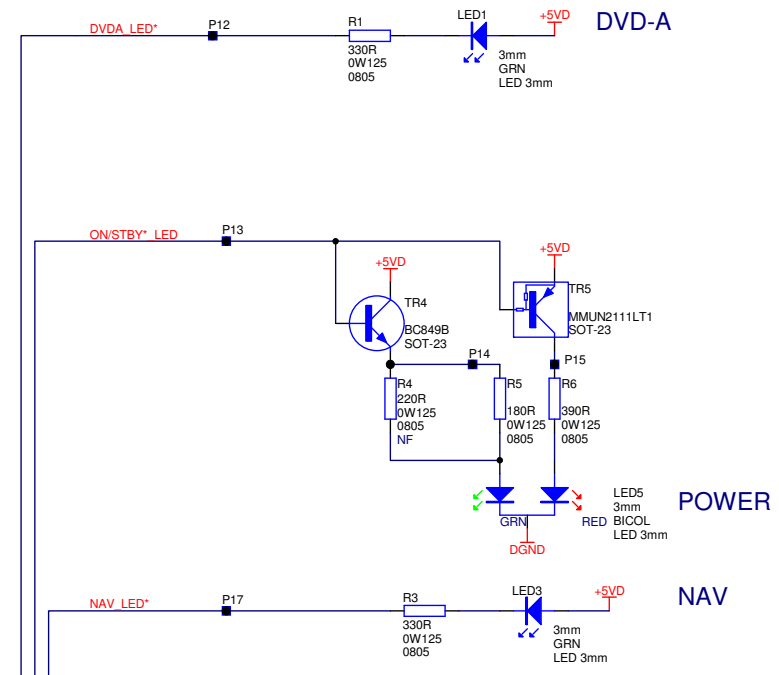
DVDA_LED*
P12
R1
330R
0W125
0805
LED1
3mm
GRN
LED 3mm
+5VD
DVD-A

ON/STBY*_LED
P13
+5VD
TR4
BC849B
SOT-23
+5VD
TR5
MMUN2111LT1
SOT-23
P14
P15
R4
220R
0W125
0805
NF
R5
180R
0W125
0805
R6
390R
0W125
0805
GRN
RED
DGND
LED5
3mm
BICOL
LED 3mm
POWER

NAV_LED*
P17
R3
330R
0W125
0805
LED3
3mm
GRN
LED 3mm
+5VD
NAV